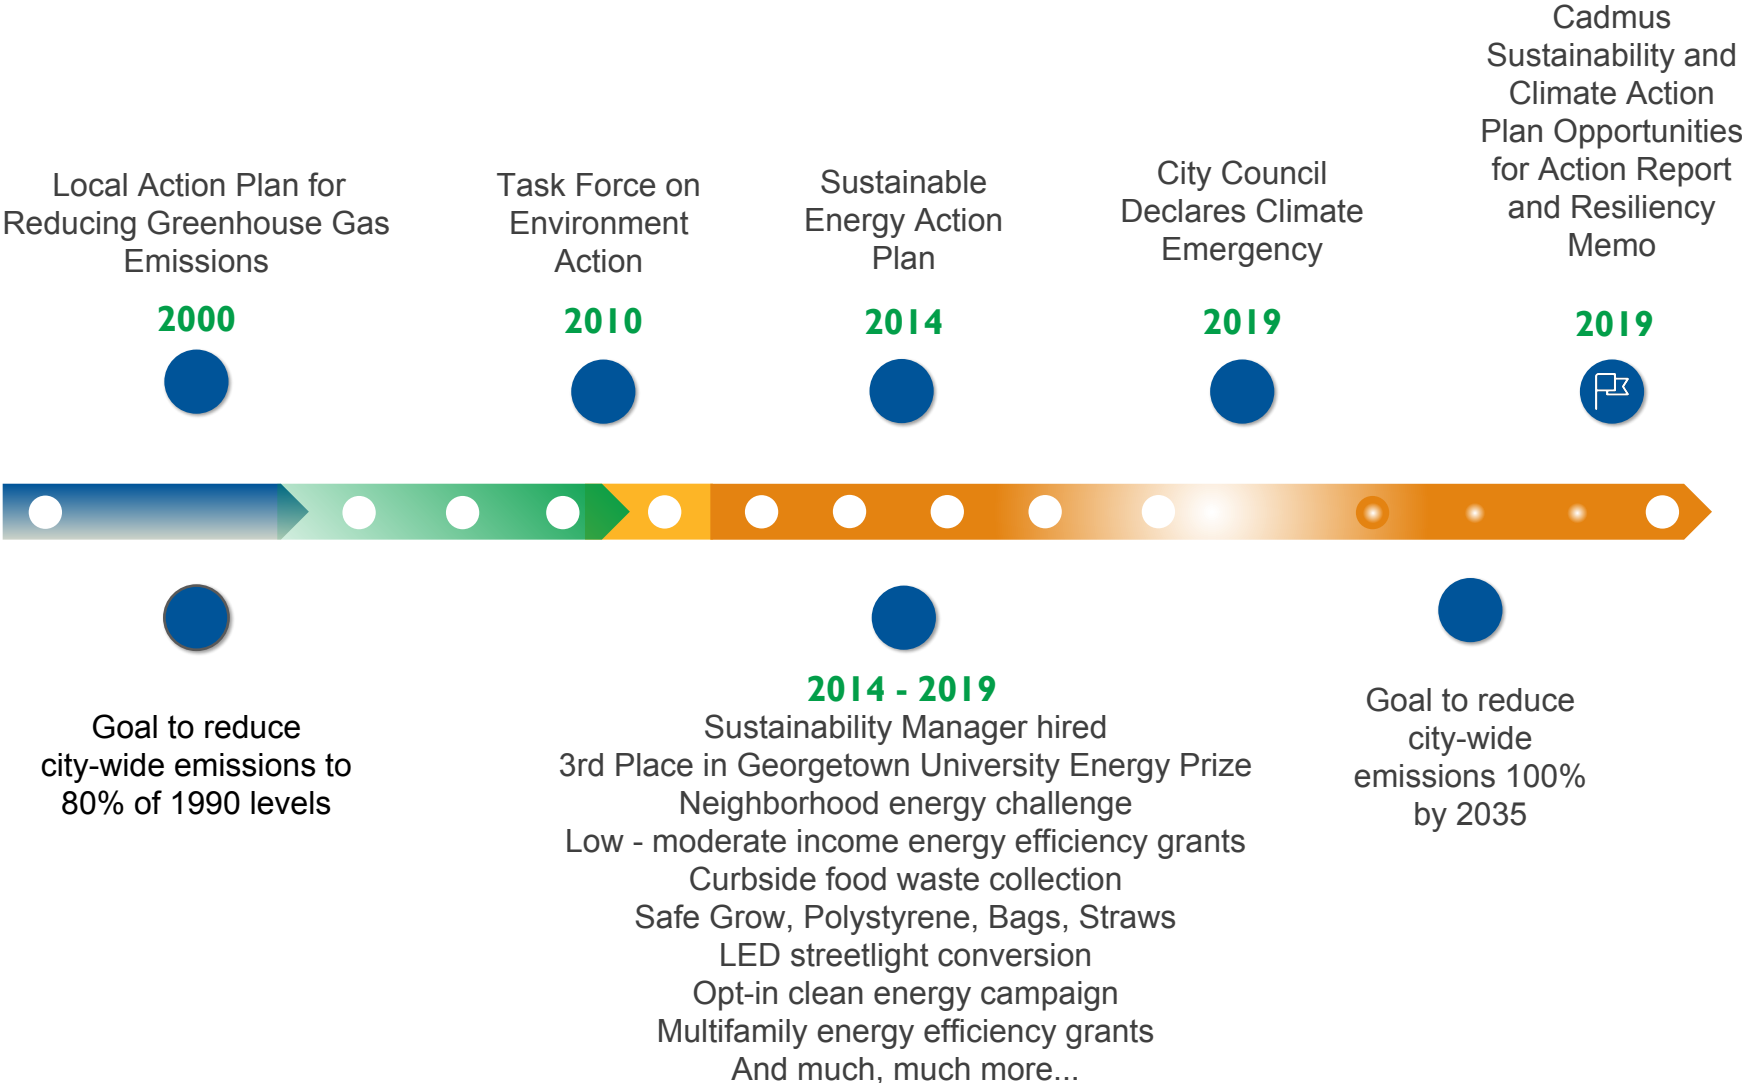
Local Action Plan for Reducing Greenhouse Gas Emissions

2000

Task Force on Environment Action

2010

Sustainable Energy Action Plan

2014

City Council Declares Climate Emergency

2019

Cadmus Sustainability and Climate Action Plan Opportunities for Action Report and Resiliency Memo

2019

Goal to reduce city-wide emissions to 80% of 1990 levels

2014 - 2019
Sustainability Manager hired
3rd Place in Georgetown University Energy Prize
Neighborhood energy challenge
Low - moderate income energy efficiency grants
Curbside food waste collection
Safe Grow, Polystyrene, Bags, Straws
LED streetlight conversion
Opt-in clean energy campaign
Multifamily energy efficiency grants
And much, much more...

Goal to reduce city-wide emissions 100% by 2035